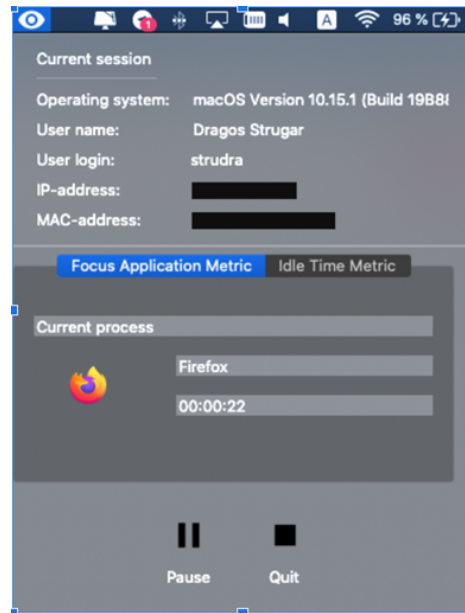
1 A 96 %

Current session

Operating system: macOS Version 10.15.1 (Build 19B8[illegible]

User name: Dragos Strugar

User login: strudra

IP-address: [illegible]

MAC-address: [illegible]

Focus Application Metric | Idle Time Metric

Current process

Firefox

00:00:22

Pause Quit